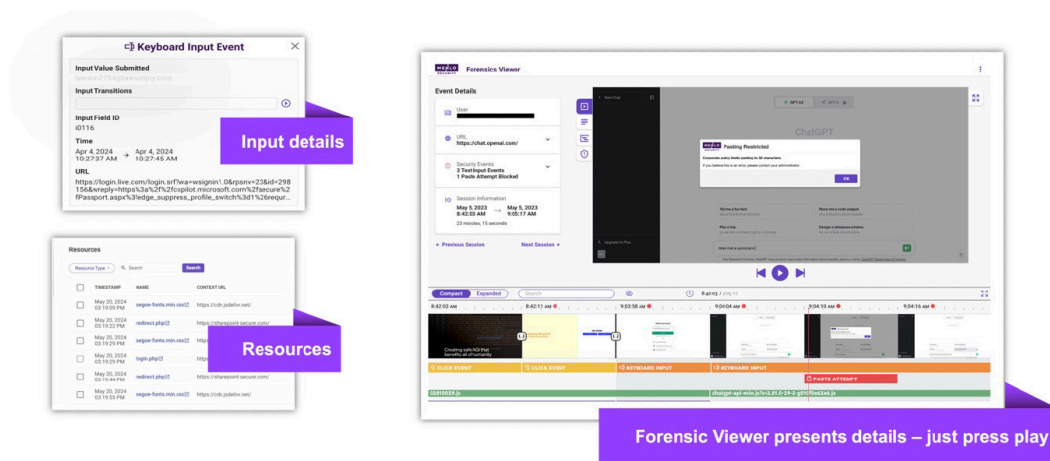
Keyboard Input Event

Input Value Submitted

Input Transitions

Input Field ID
i0116

Time
Apr 4, 2024 10:27:37 AM → Apr 4, 2024 10:27:45 AM

URL
https://login.live.com/login.srf?wa=wsignin1.0&rpsnv=23&id=298156&wreply=https%3a%2f%2fcopilot.microsoft.com%2fsecure%2fPassport.aspx%3fedge_suppress_profile_switch%3d1%26requr...

Input details

Resources

Resource Type | Search | Search

| | TIMESTAMP | NAME | CONTEXT URL |
|---|---|---|---|
| | May 20, 2024 03:19:09 PM | segoe-fonts.min.css | https://cdn.jsdelivr.net/ |
| | May 20, 2024 03:19:22 PM | redirect.php | https://sharepoint-secure.com/ |
| | May 20, 2024 03:19:29 PM | segoe-fonts.min.css | http |
| | May 20, 2024 03:19:29 PM | login.php | http |
| | May 20, 2024 03:19:44 PM | redirect.php | https://sharepoint-secure.com/ |
| | May 20, 2024 03:19:55 PM | segoe-fonts.min.css | https://cdn.jsdelivr.net/ |

Resources

MENLO SECURITY Forensics Viewer

Event Details

User

URL
https://chat.openai.com/

Security Events
3 Text Input Events
1 Paste Attempt Blocked

Session Information
May 5, 2023 8:42:03 AM → May 5, 2023 9:05:17 AM
23 minutes, 15 seconds

← Previous Session    Next Session →

ChatGPT

Pasting Restricted
Corporate policy limits pasting to 50 characters.
If you believe this is an error, please contact your administrator.
OK

Compact | Expanded | Search

8:42:03 AM | 8:42:11 AM | 9:03:58 AM | 9:04:04 AM | 9:04:10 AM | 9:04:16 AM

Creating safe AGI that benefits all of humanity

CLICK EVENT | CLICK EVENT | KEYBOARD INPUT | KEYBOARD INPUT
PASTE ATTEMPT

02010529.js
chatgpt-api-min.js?v=2.21.0-29-2-gf1f0e62e6.js

Forensic Viewer presents details – just press play